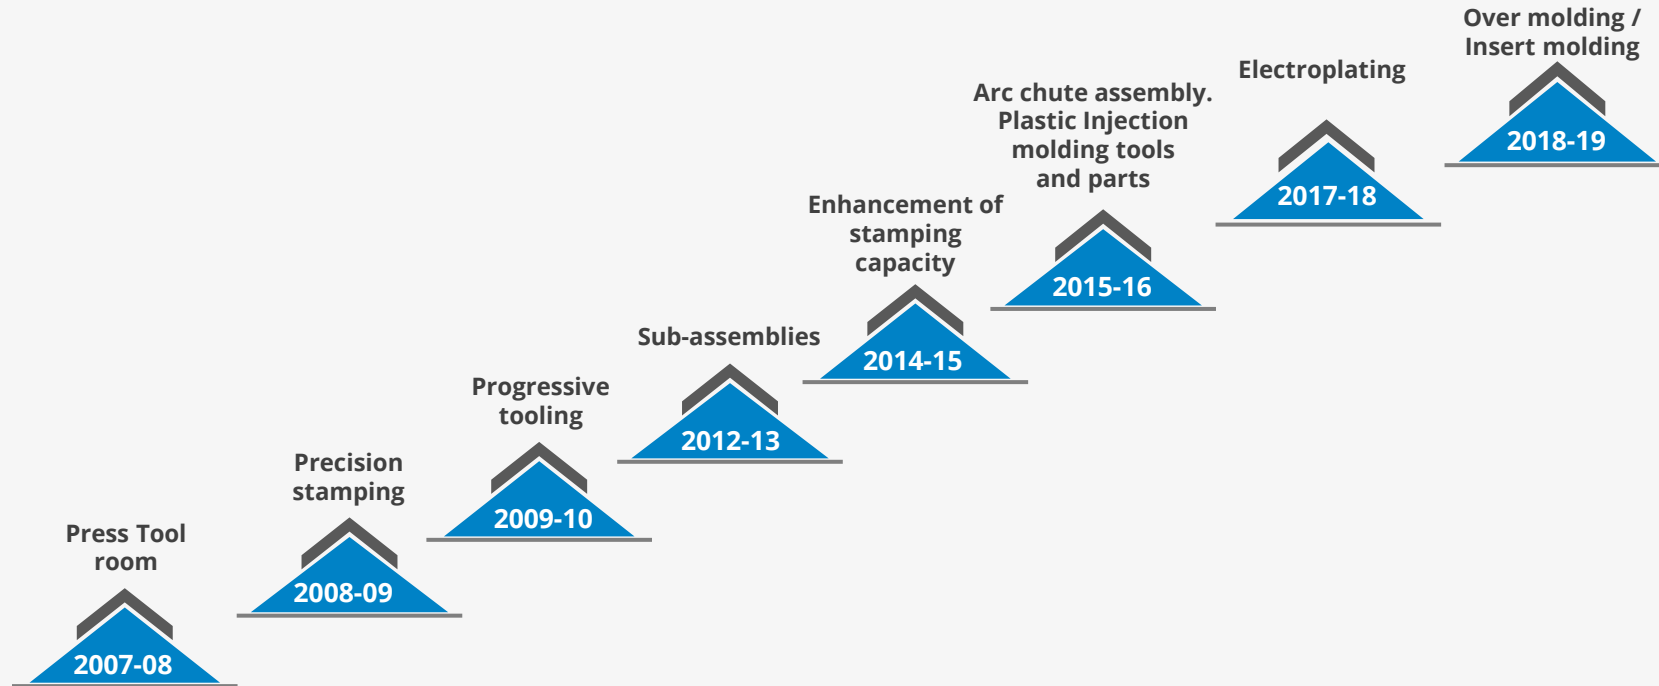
Press Tool room

2007-08

Precision stamping

2008-09

Progressive tooling

2009-10

Sub-assemblies

2012-13

Enhancement of stamping capacity

2014-15

Arc chute assembly. Plastic Injection molding tools and parts

2015-16

Electroplating

2017-18

Over molding / Insert molding

2018-19